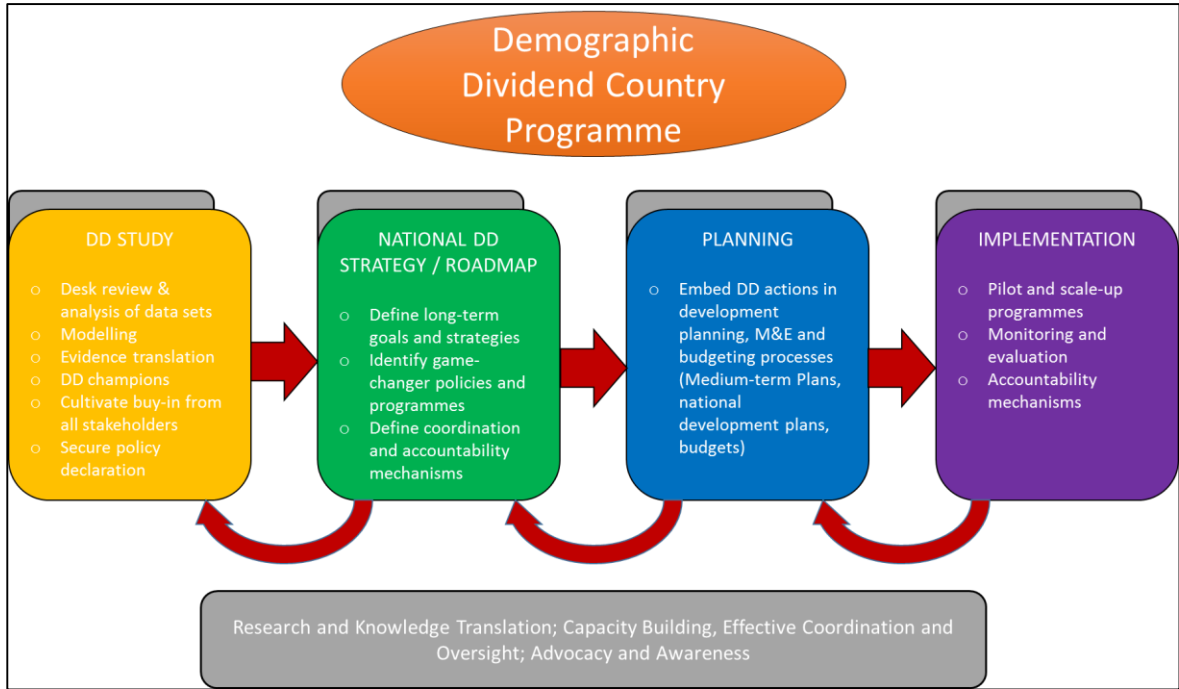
Demographic Dividend Country Programme

DD STUDY

- Desk review & analysis of data sets
- Modelling
- Evidence translation
- DD champions
- Cultivate buy-in from all stakeholders
- Secure policy declaration

NATIONAL DD STRATEGY / ROADMAP

- Define long-term goals and strategies
- Identify game-changer policies and programmes
- Define coordination and accountability mechanisms

PLANNING

- Embed DD actions in development planning, M&E and budgeting processes (Medium-term Plans, national development plans, budgets)

IMPLEMENTATION

- Pilot and scale-up programmes
- Monitoring and evaluation
- Accountability mechanisms

Research and Knowledge Translation; Capacity Building, Effective Coordination and Oversight; Advocacy and Awareness